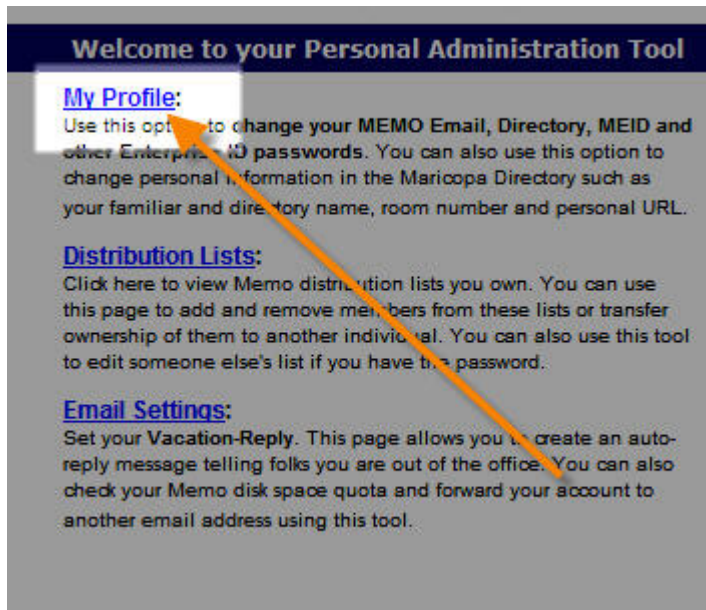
Welcome to your Personal Administration Tool

My Profile:
Use this opt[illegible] to change your MEMO Email, Directory, MEID and other Enterpr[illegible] ID passwords. You can also use this option to change personal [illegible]formation in the Maricopa Directory such as your familiar and dire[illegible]tory name, room number and personal URL.

Distribution Lists:
Click here to view Memo distri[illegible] lists you own. You can use this page to add and remove me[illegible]bers from these lists or transfer ownership of them to another individ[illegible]al. You can also use this tool to edit someone else's list if you have th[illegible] password.

Email Settings:
Set your Vacation-Reply. This page allows you t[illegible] create an auto-reply message telling folks you are out of the office. You can also check your Memo disk space quota and forward your account to another email address using this tool.